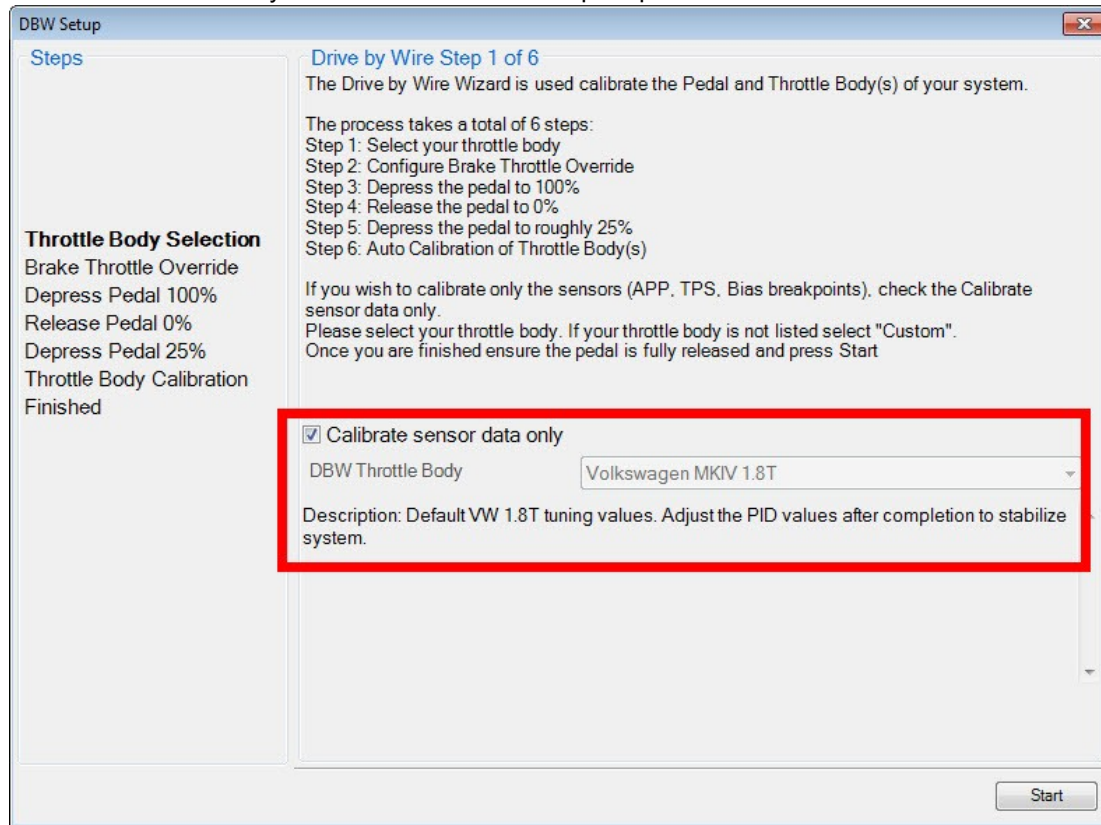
DBW Setup

Steps

Throttle Body Selection
Brake Throttle Override
Depress Pedal 100%
Release Pedal 0%
Depress Pedal 25%
Throttle Body Calibration
Finished

Drive by Wire Step 1 of 6

The Drive by Wire Wizard is used calibrate the Pedal and Throttle Body(s) of your system.

The process takes a total of 6 steps:
Step 1: Select your throttle body
Step 2: Configure Brake Throttle Override
Step 3: Depress the pedal to 100%
Step 4: Release the pedal to 0%
Step 5: Depress the pedal to roughly 25%
Step 6: Auto Calibration of Throttle Body(s)

If you wish to calibrate only the sensors (APP, TPS, Bias breakpoints), check the Calibrate sensor data only.
Please select your throttle body. If your throttle body is not listed select "Custom".
Once you are finished ensure the pedal is fully released and press Start

Calibrate sensor data only

DBW Throttle Body
Volkswagen MKIV 1.8T

Description: Default VW 1.8T tuning values. Adjust the PID values after completion to stabilize system.

Start